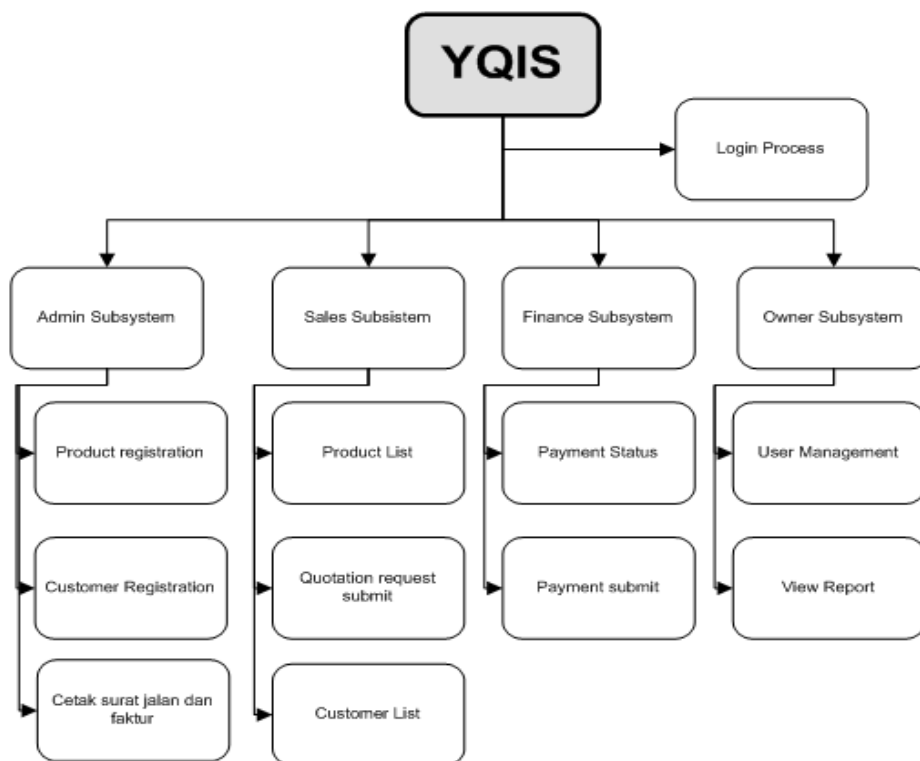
YQIS

Login Process

Admin Subsystem

Product registration

Customer Registration

Cetak surat jalan dan faktur

Sales Subsistem

Product List

Quotation request submit

Customer List

Finance Subsystem

Payment Status

Payment submit

Owner Subsystem

User Management

View Report